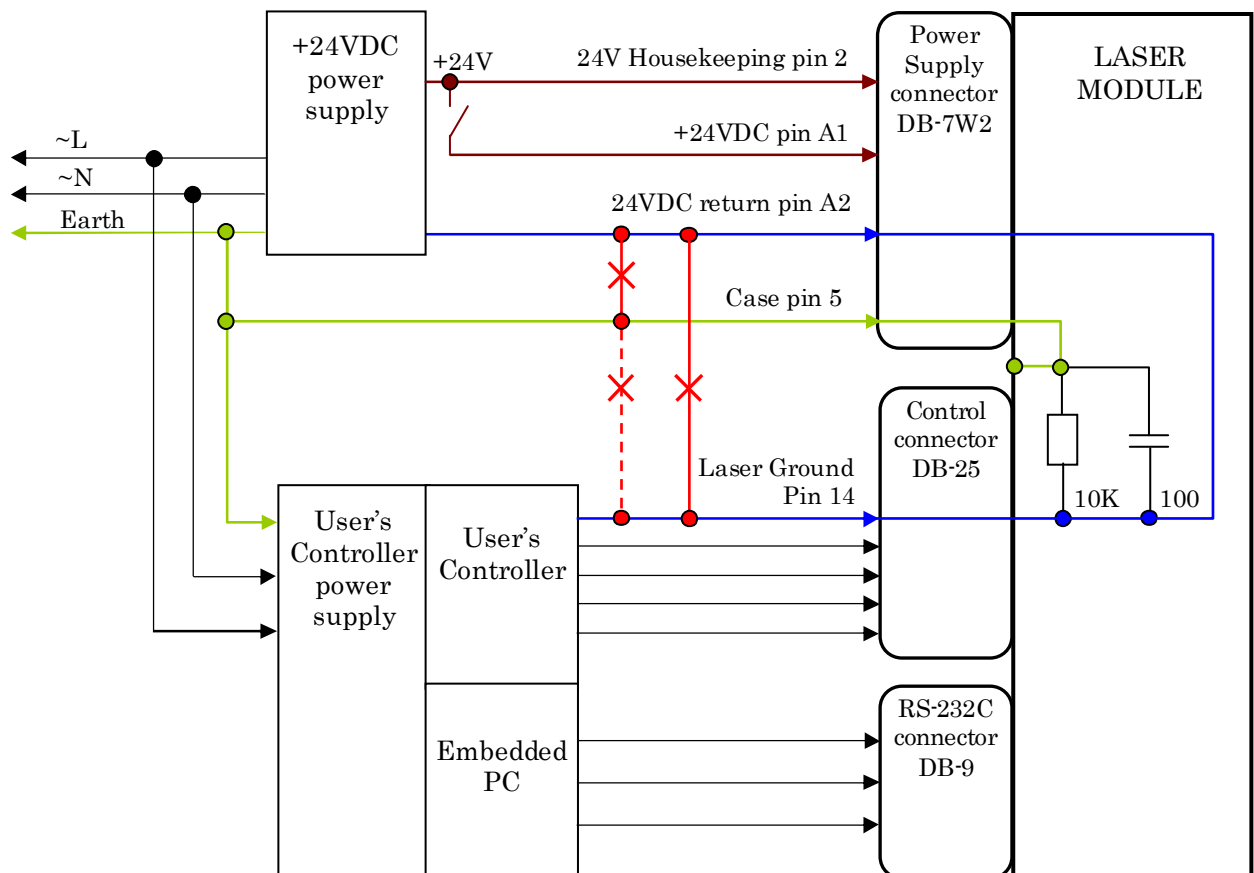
+24VDC power supply

+24V

24V Housekeeping pin 2

+24VDC pin A1

Power Supply connector DB-7W2

LASER MODULE

~L

~N

Earth

24VDC return pin A2

Case pin 5

Control connector DB-25

Laser Ground Pin 14

10K

100

User's Controller power supply

User's Controller

Embedded PC

RS-232C connector DB-9